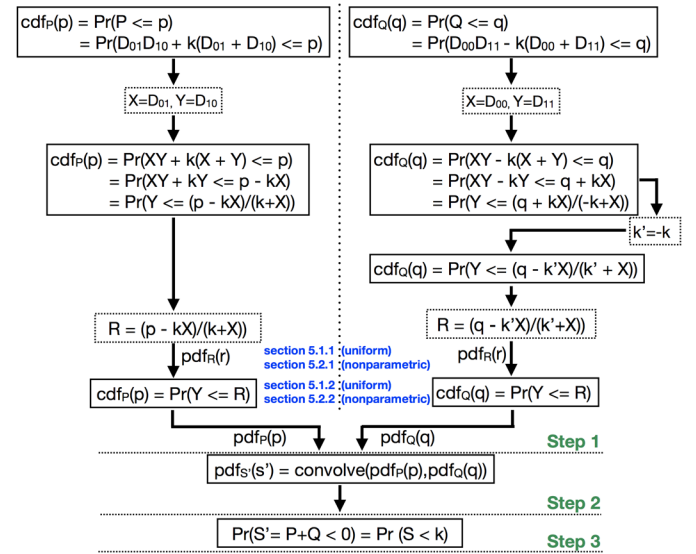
$cdf_P(p) = Pr(P <= p)$
$= Pr(D_{01}D_{10} + k(D_{01} + D_{10}) <= p)$

$X=D_{01}, Y=D_{10}$

$cdf_P(p) = Pr(XY + k(X + Y) <= p)$
$= Pr(XY + kY <= p - kX)$
$= Pr(Y <= (p - kX)/(k+X))$

$R = (p - kX)/(k+X))$

$pdf_R(r)$

$cdf_P(p) = Pr(Y <= R)$

$pdf_P(p)$

$cdf_Q(q) = Pr(Q <= q)$
$= Pr(D_{00}D_{11} - k(D_{00} + D_{11}) <= q)$

$X=D_{00}, Y=D_{11}$

$cdf_Q(q) = Pr(XY - k(X + Y) <= q)$
$= Pr(XY - kY <= q + kX)$
$= Pr(Y <= (q + kX)/(-k+X))$

k'=-k

$cdf_Q(q) = Pr(Y <= (q - k'X)/(k' + X))$

$R = (q - k'X)/(k'+X))$

$pdf_R(r)$

$cdf_Q(q) = Pr(Y <= R)$

$pdf_Q(q)$

section 5.1.1 (uniform)
section 5.2.1 (nonparametric)

section 5.1.2 (uniform)
section 5.2.2 (nonparametric)

Step 1

$pdf_{S'}(s') = convolve(pdf_P(p),pdf_Q(q))$

Step 2

$Pr(S'= P+Q < 0) = Pr (S < k)$

Step 3